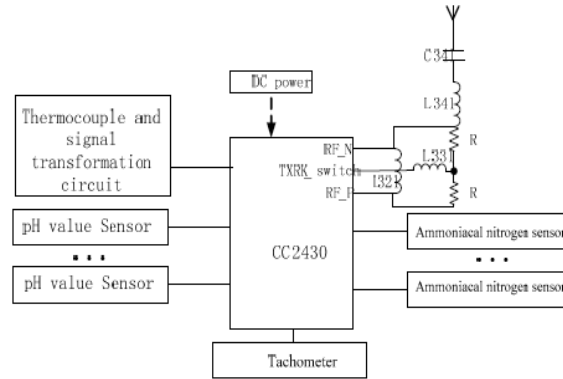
DC power

Thermocouple and signal transformation circuit

pH value Sensor

• • •

pH value Sensor

CC2430

RF_N

TXRX_switch

RF_P

C341

L341

L331

L321

R

R

Ammoniacal nitrogen sensor

• • •

Ammoniacal nitrogen sensor

Tachometer